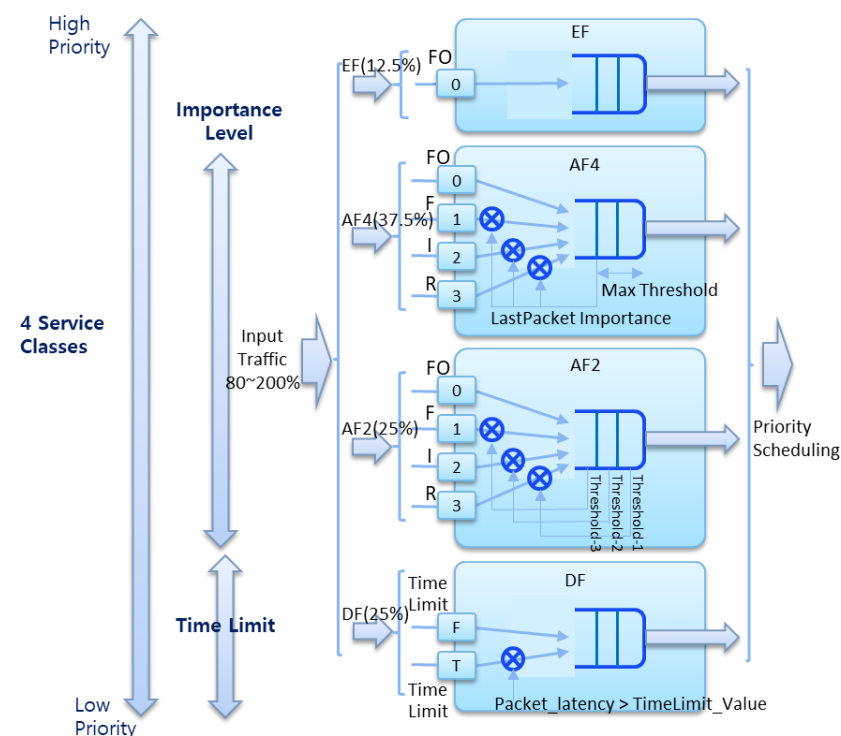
High Priority

Importance Level

4 Service Classes

Input Traffic 80~200%

Time Limit

Low Priority

EF(12.5%)

FO

0

EF

AF4

FO

0

F

AF4(37.5%)

1

I

2

R

3

Max Threshold

LastPacket Importance

AF2

FO

0

F

AF2(25%)

1

I

2

R

3

Threshold-3

Threshold-2

Threshold-1

Priority Scheduling

DF

Time Limit

DF(25%)

F

T

Time Limit

Packet_latency > TimeLimit_Value